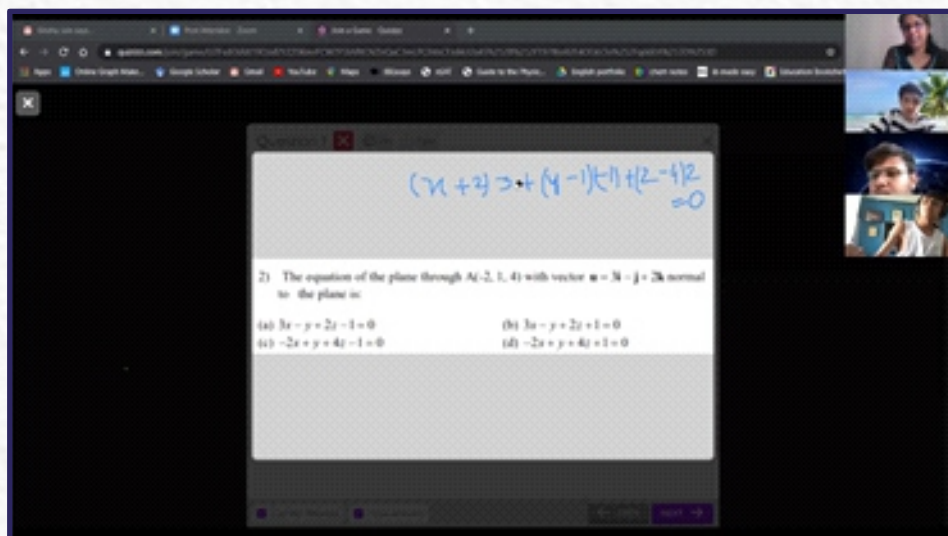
$(x+2)3+(y-1)(-1)+(z-4)2$
$=0$

2) The equation of the plane through A(-2, 1, 4) with vector $\mathbf{n} = 3\mathbf{i} - \mathbf{j} + 2\mathbf{k}$ normal to the plane is:

(a) $3x - y + 2z - 1 = 0$
(b) $3x - y + 2z + 1 = 0$
(c) $-2x + y + 4z - 1 = 0$
(d) $-2x + y + 4z + 1 = 0$

NEXT